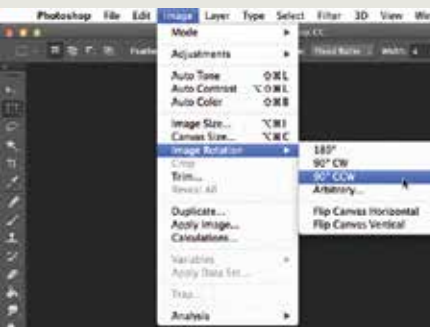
Photoshop File Edit Image Layer Type Select Filter 3D View Wi

Feath

Fixed Ratio

Width

Mode

Adjustments

Auto Tone ⇧⌘L
Auto Contrast ⌥⇧⌘L
Auto Color ⇧⌘B

Image Size... ⌥⌘I
Canvas Size... ⌥⌘C
Image Rotation
Crop
Trim...
Reveal All

Duplicate...
Apply Image...
Calculations...

Variables
Apply Data Set...

Trap...

Analysis

180°
90° CW
90° CCW
Arbitrary...

Flip Canvas Horizontal
Flip Canvas Vertical